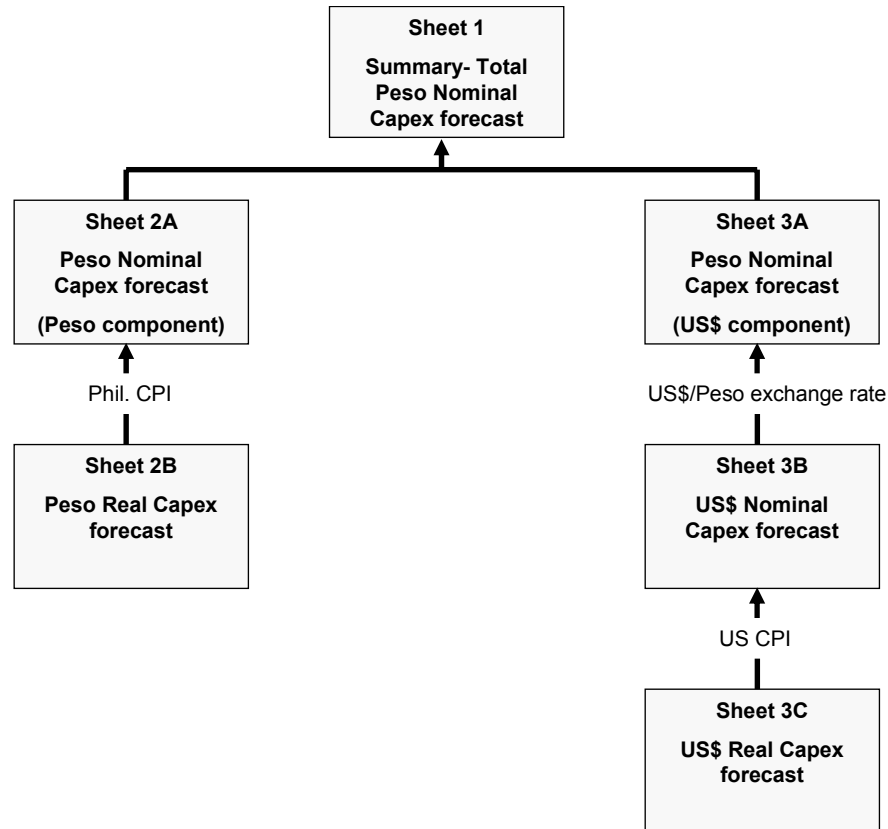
Sheet 1

Summary- Total Peso Nominal Capex forecast

Sheet 2A

Peso Nominal Capex forecast

(Peso component)

Phil. CPI

Sheet 2B

Peso Real Capex forecast

Sheet 3A

Peso Nominal Capex forecast

(US$ component)

US$/Peso exchange rate

Sheet 3B

US$ Nominal Capex forecast

US CPI

Sheet 3C

US$ Real Capex forecast